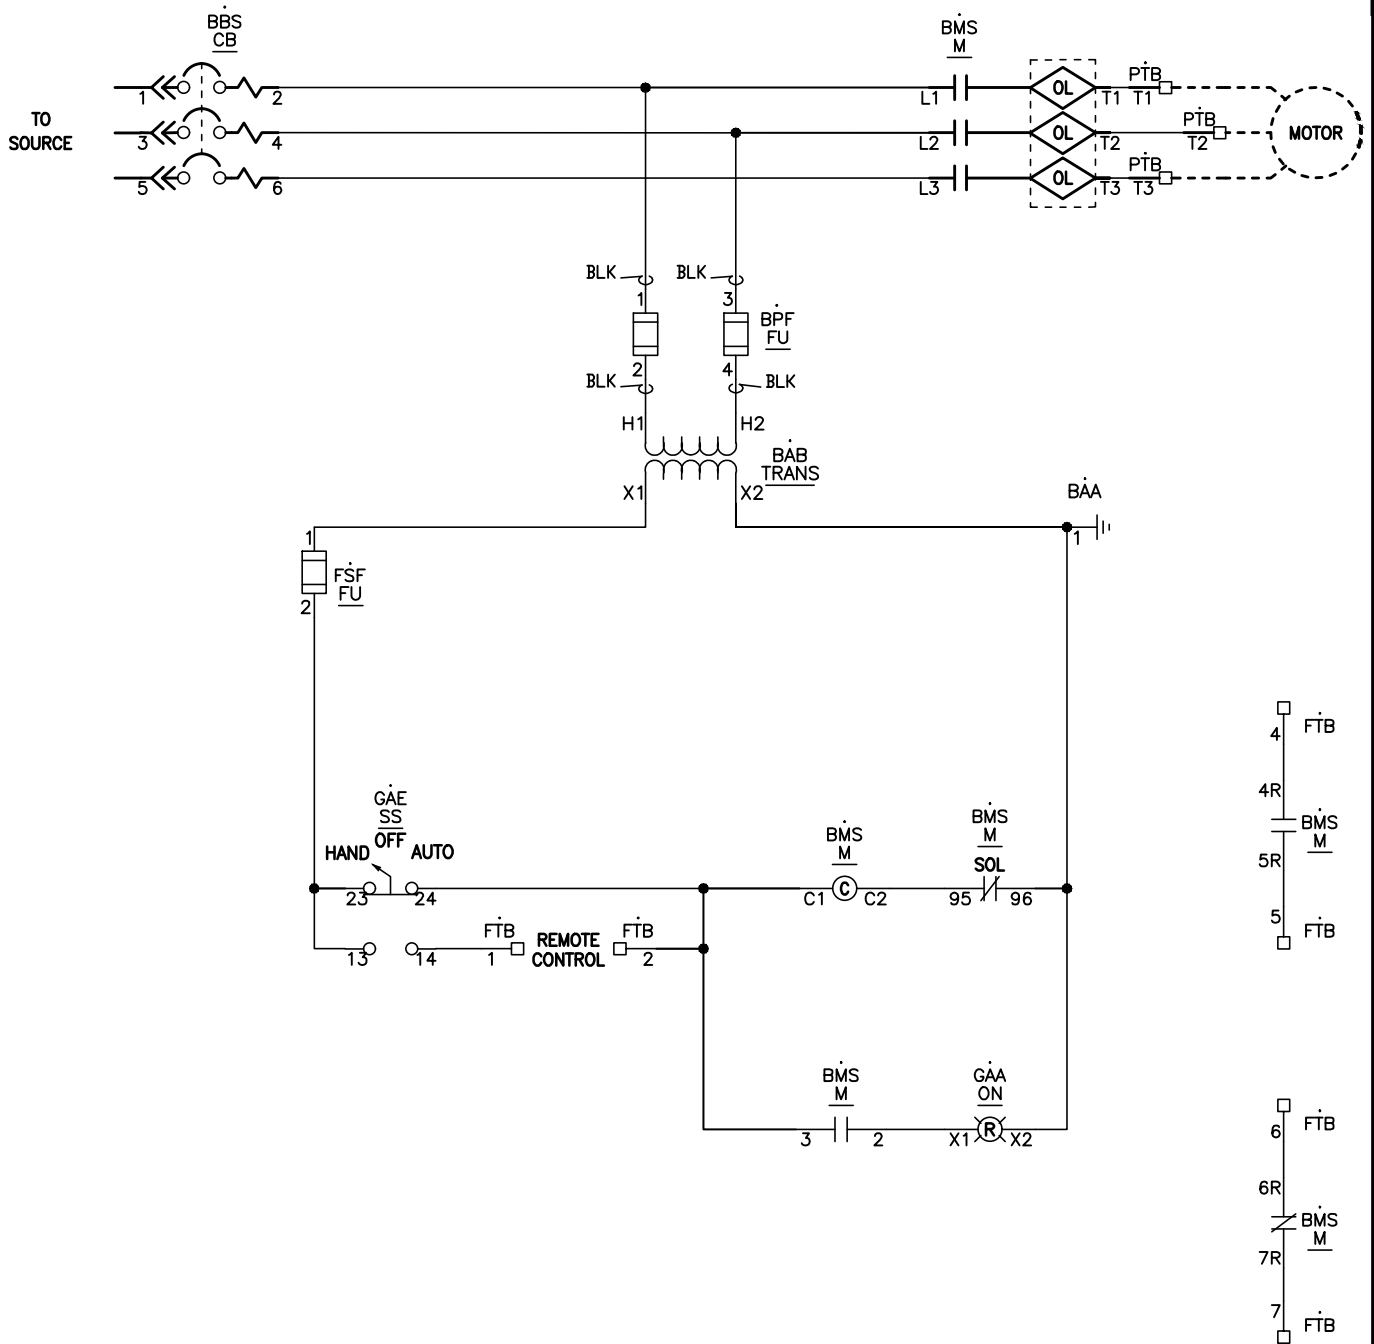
BBS
CB

TO SOURCE

1 2
3 4
5 6

BMS
M

L1
L2
L3

OL
OL
OL

T1 PTB T1
T2 PTB T2
T3 PTB T3

MOTOR

BLK
1
2
BLK

BLK
3
4
BLK

BPF
FU

H1
H2

BAB
TRANS

X1
X2

BAA
1

1
FSF
FU
2

GAE
SS
OFF
HAND AUTO
23 24
13 14

FTB
1
REMOTE CONTROL
FTB
2

BMS
M
C1 C C2

BMS
M
SOL
95 96

BMS
M
3 2

GAA
ON
X1 R X2

4 FTB
4R
BMS
M
5R
5 FTB

6 FTB
6R
BMS
M
7R
7 FTB